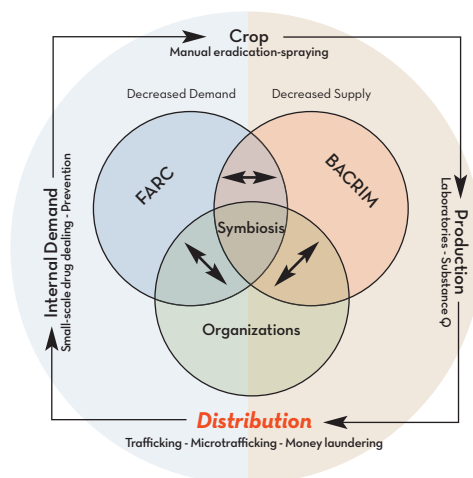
Crop
Manual eradication-spraying

Decreased Demand

Decreased Supply

FARC

BACRIM

Symbiosis

Organizations

Production
Laboratories - Substance Q

Internal Demand
Small-scale drug dealing - Prevention

Distribution
Trafficking - Microtrafficking - Money laundering